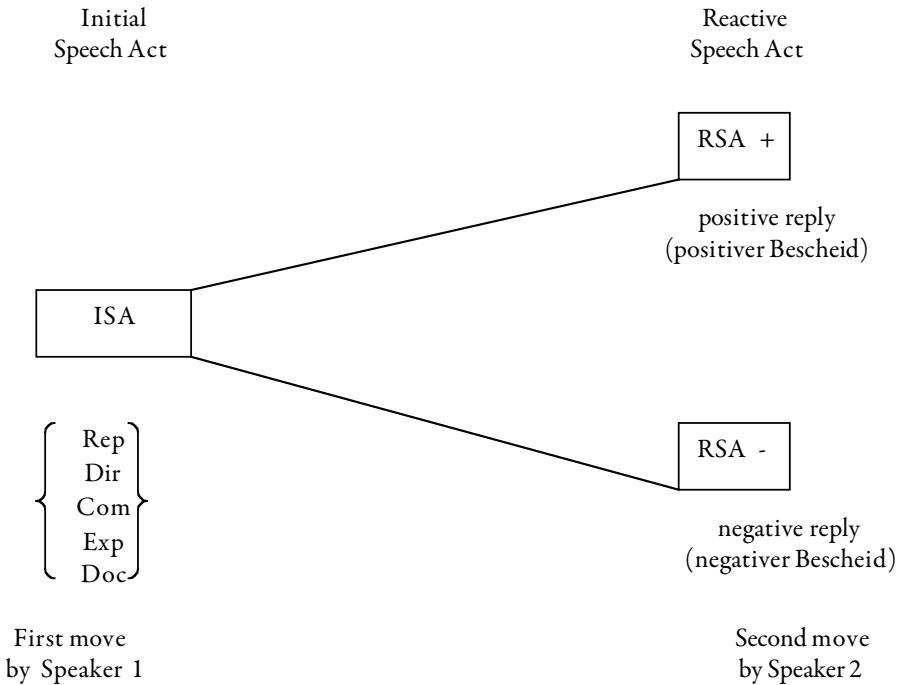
Initial
Speech Act

Reactive
Speech Act

RSA +

positive reply
(positiver Bescheid)

ISA

RSA -

Rep
Dir
Com
Exp
Doc

negative reply
(negativer Bescheid)

First move
by Speaker 1

Second move
by Speaker 2